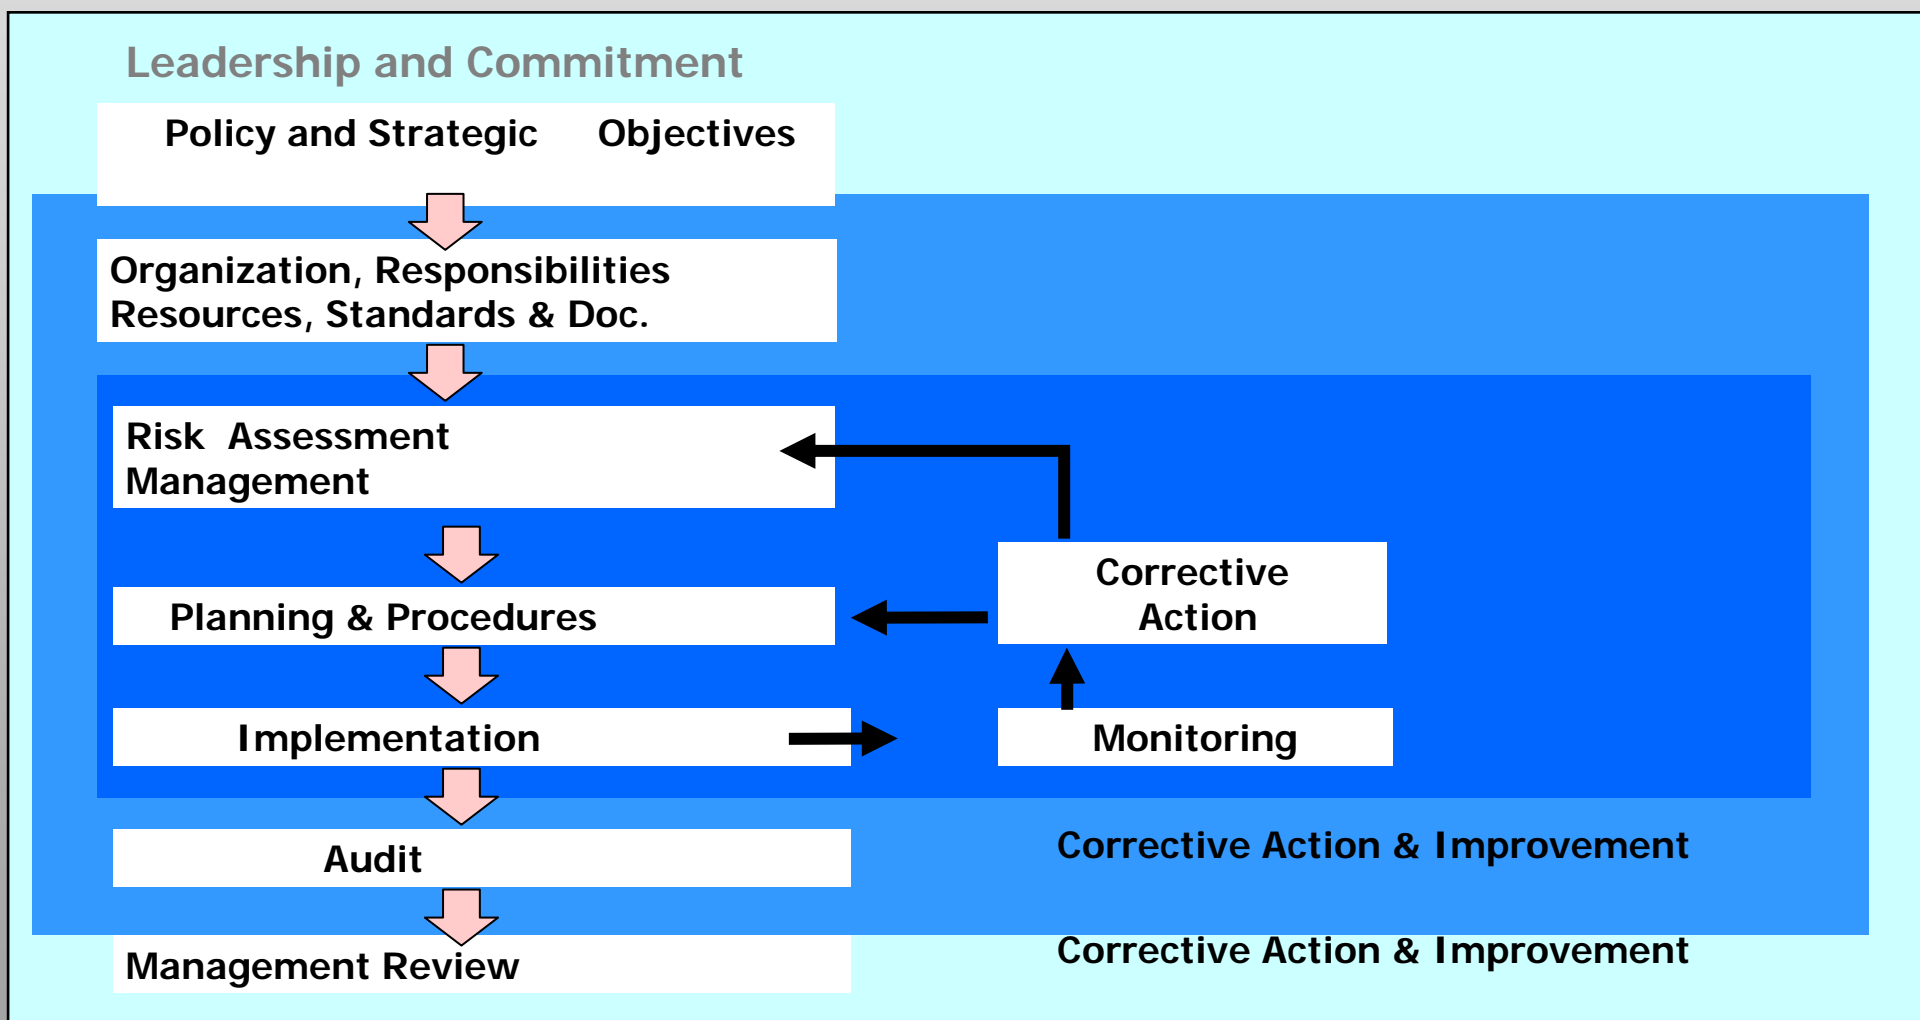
Leadership and Commitment

Policy and Strategic Objectives

Organization, Responsibilities
Resources, Standards & Doc.

Risk Assessment
Management

Corrective
Action

Planning & Procedures

Implementation

Monitoring

Corrective Action & Improvement

Audit

Management Review

Corrective Action & Improvement